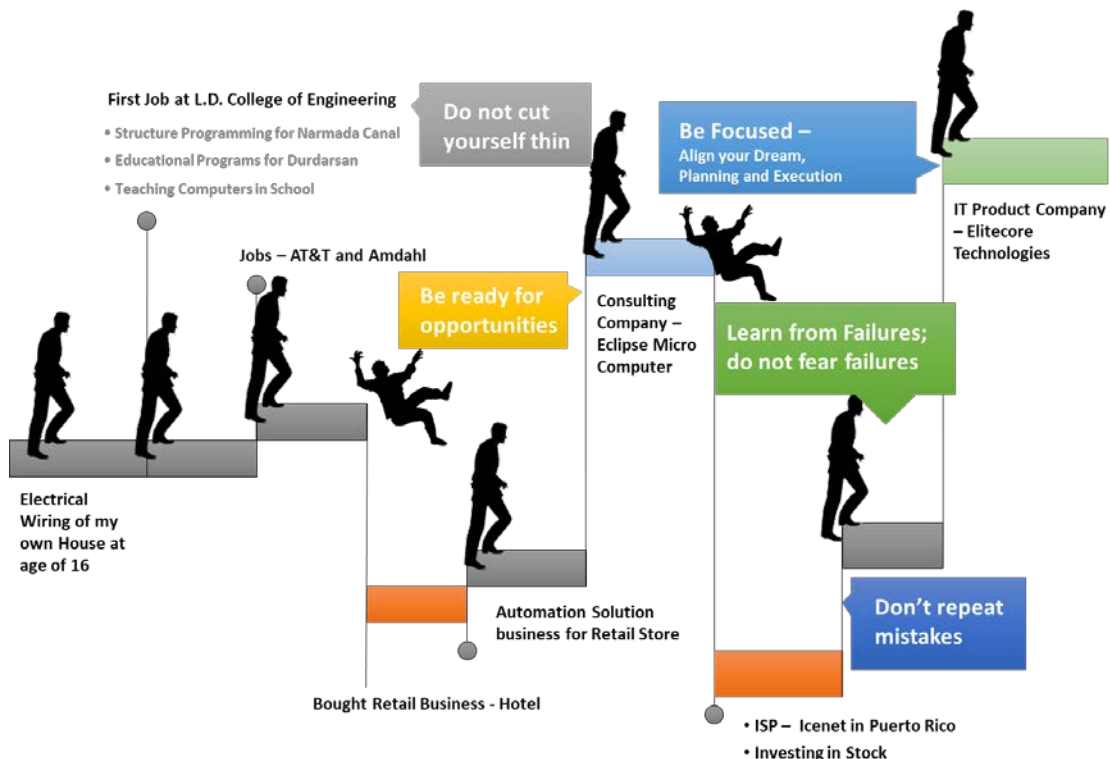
First Job at L.D. College of Engineering

• Structure Programming for Narmada Canal
• Educational Programs for Durdarsan
• Teaching Computers in School

Do not cut yourself thin

Be Focused – Align your Dream, Planning and Execution

IT Product Company – Elitecore Technologies

Jobs – AT&T and Amdahl

Be ready for opportunities

Consulting Company – Eclipse Micro Computer

Learn from Failures; do not fear failures

Electrical Wiring of my own House at age of 16

Automation Solution business for Retail Store

Don't repeat mistakes

Bought Retail Business - Hotel

• ISP – Icenet in Puerto Rico
• Investing in Stock